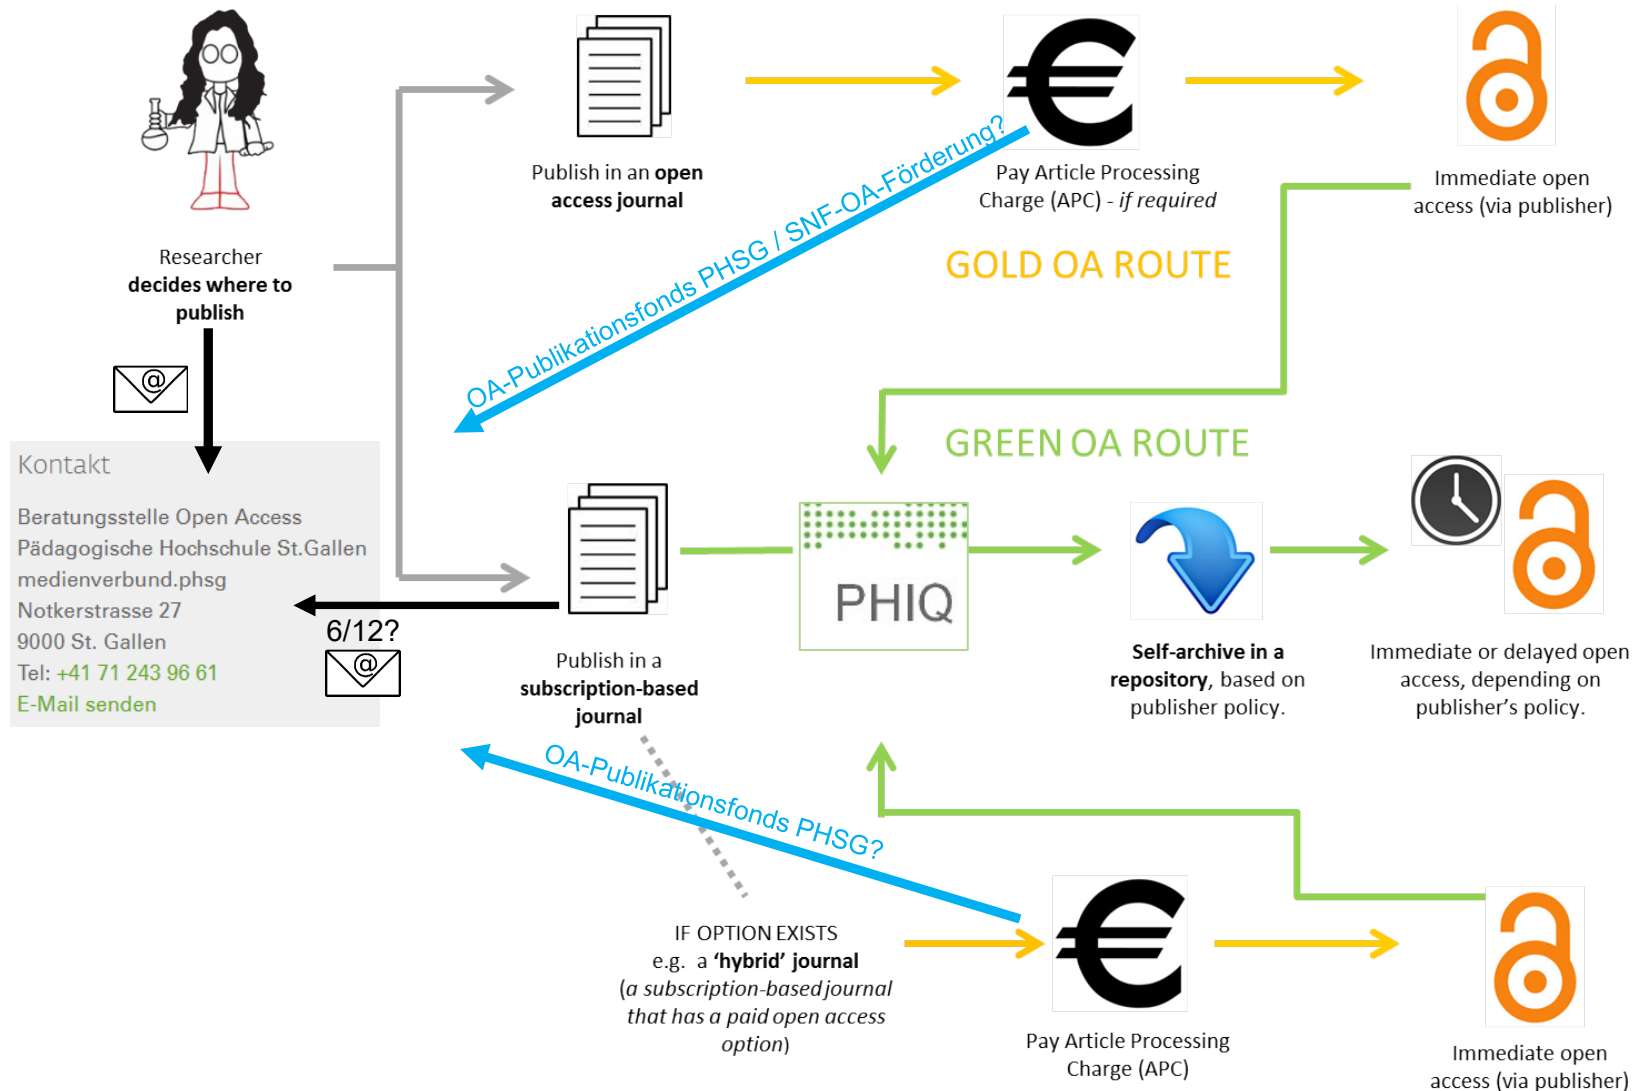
Researcher **decides where to publish**

Publish in an **open access journal**

Pay Article Processing Charge (APC) - *if required*

Immediate open access (via publisher)

OA-Publikationsfonds PHSG / SNF-OA-Förderung?

GOLD OA ROUTE

GREEN OA ROUTE

Kontakt

Beratungsstelle Open Access
Pädagogische Hochschule St.Gallen
medienverbund.phsg
Notkerstrasse 27
9000 St. Gallen
Tel: +41 71 243 96 61
E-Mail senden

6/12?

Publish in a **subscription-based journal**

PHIQ

**Self-archive in a repository**, based on publisher policy.

Immediate or delayed open access, depending on publisher's policy.

OA-Publikationsfonds PHSG?

IF OPTION EXISTS
e.g. a **'hybrid' journal**
(*a subscription-based journal that has a paid open access option*)

Pay Article Processing Charge (APC)

Immediate open access (via publisher)